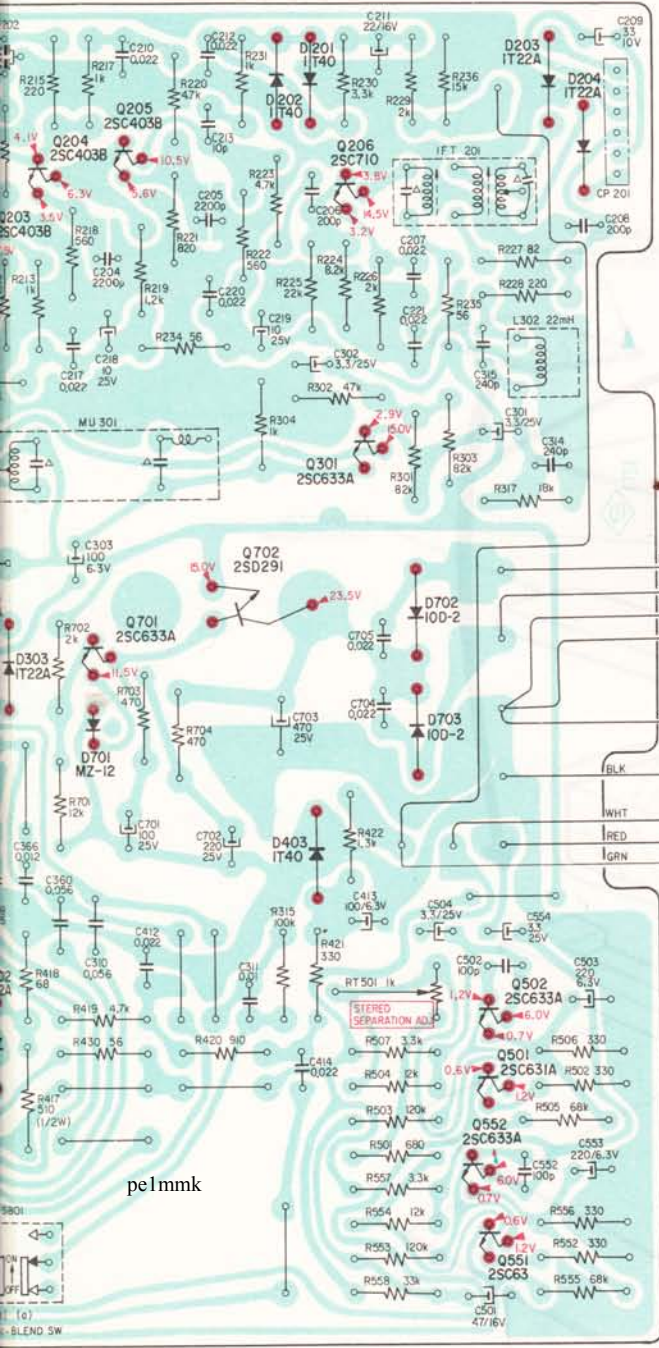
202
R215 220
R217 1k
C210 0,022
R220 47k
C212 0,022
R231 1k
D201 1T40
D202 1T40
C211 22/16V
R230 3,3k
R229 2k
R236 15k
D203 1T22A
D204 1T22A
C209 33 10V
CP 201
4.1V
Q204 2SC403B
5.3V
3.5V
Q205 2SC403B
10.5V
5.6V
C213 10p
Q206 2SC710
3.8V
14.5V
3.2V
IFT 201
Q203 2SC403B
R223 4.7k
C205 2200p
R221 820
C206 200p
R218 560
C204 2200p
R219 1,2k
R222 560
C220 0,022
R225 22k
R224 8,2k
R226 2k
C207 0,022
R227 82
R228 220
C221 0,022
R235 56
C208 200p
R213 1k
C217 0,027
C218 10 25V
R234 56
C219 10 25V
C302 3,3/25V
C315 240p
L302 22mH
R302 47k
MU 301
R304 1k
2.9V
15.0V
Q301 2SC633A
R301 82k
R303 82k
C301 3,3/25V
C314 240p
R317 18k
C303 100 6.3V
Q702 2SD291
15.0V
23.5V
D702 10D-2
Q701 2SC633A
R702 2k
11.5V
C705 0,022
D303 1T22A
R703 470
R704 470
C704 0,022
D703 10D-2
C703 470 25V
D701 MZ-12
BLK
R701 12k
C701 100 25V
C702 220 25V
D403 1T40
R422 1,3k
WHT
RED
GRN
C366 0,012
C360 0,056
C310 0,056
C412 0,022
R315 100k
C413 100/6,3V
C504 3,3/25V
C554 3,3 25V
R418 68
C311 0,01
R421 330
C502 100p
C503 220 6,3V
RT501 1k
1.2V
Q502 2SC633A
6.0V
0.7V
STEREO SEPARATION ADJ.
R419 4.7k
R430 56
R420 910
C414 0,022
R507 3,3k
R506 330
0.6V
Q501 2SC631A
1.2V
R504 12k
R502 330
R417 510 (1/2W)
R503 120k
R505 68k
Q552 2SC633A
R501 680
6.0V
C552 100p
C553 220/6.3V
0.7V
pe1mmk
R557 3.3k
0.6V
R556 330
1.2V
R554 12k
R552 330
S801
ON
OFF
R553 120k
Q551 2SC63
R555 68k
R558 33k
C501 47/16V
-BLEND SW